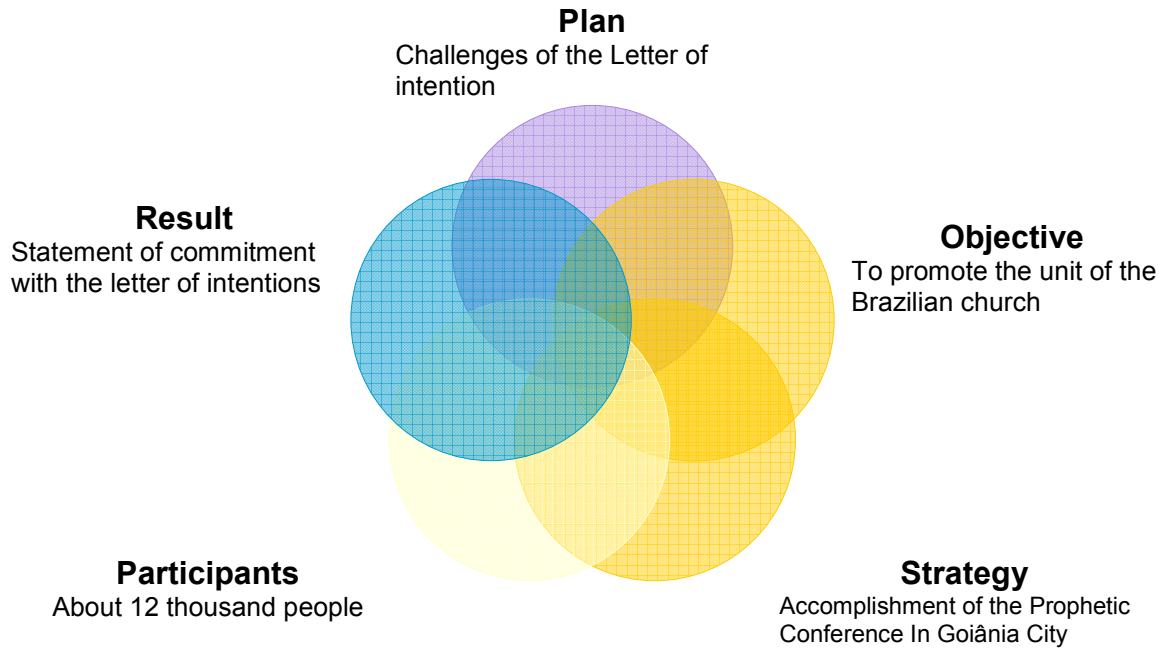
Plan
Challenges of the Letter of intention

Result
Statement of commitment with the letter of intentions

Objective
To promote the unit of the Brazilian church

Participants
About 12 thousand people

Strategy
Accomplishment of the Prophetic Conference In Goiânia City